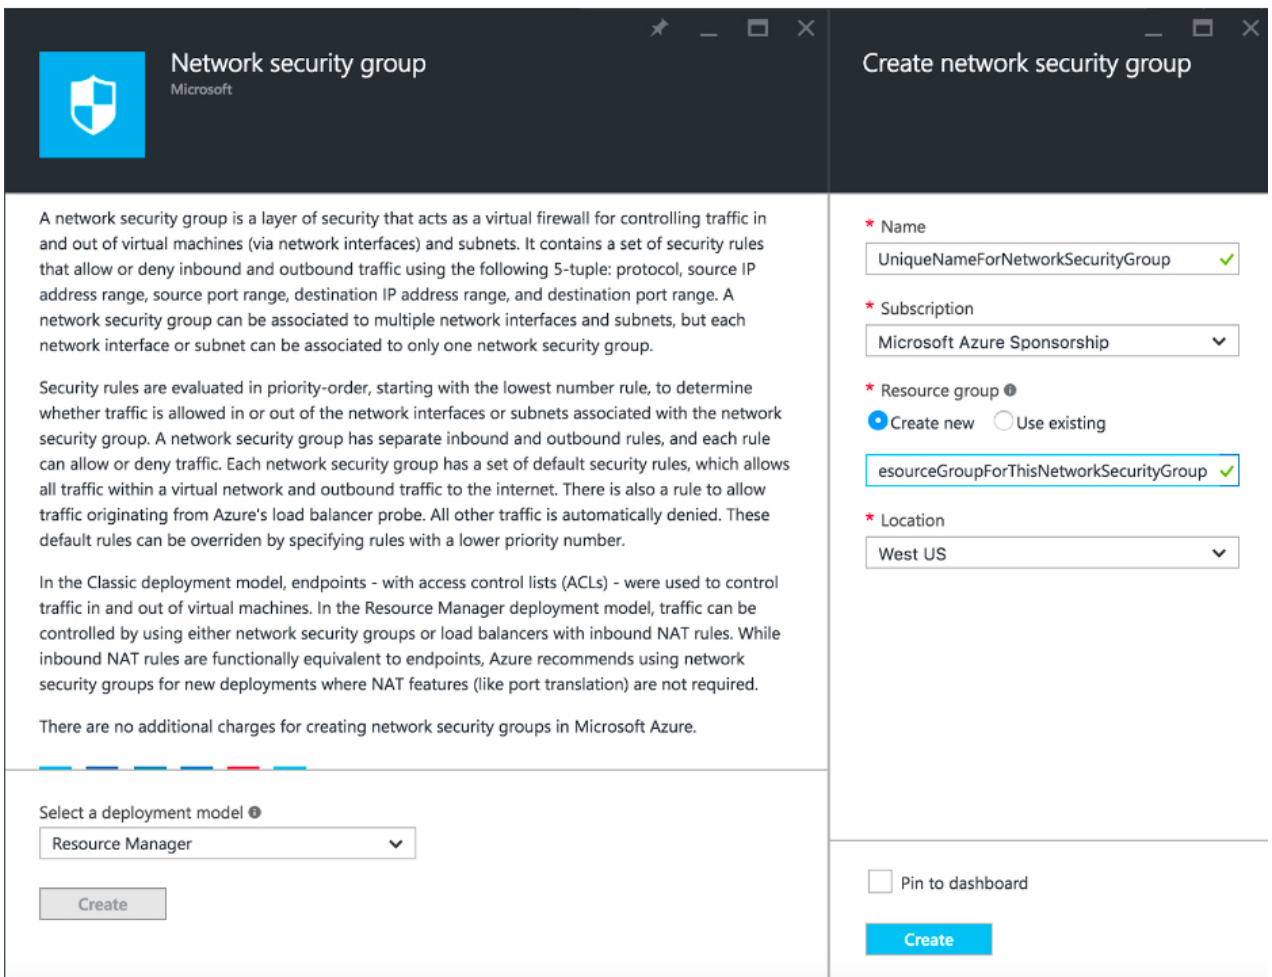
Network security group
Microsoft

A network security group is a layer of security that acts as a virtual firewall for controlling traffic in and out of virtual machines (via network interfaces) and subnets. It contains a set of security rules that allow or deny inbound and outbound traffic using the following 5-tuple: protocol, source IP address range, source port range, destination IP address range, and destination port range. A network security group can be associated to multiple network interfaces and subnets, but each network interface or subnet can be associated to only one network security group.

Security rules are evaluated in priority-order, starting with the lowest number rule, to determine whether traffic is allowed in or out of the network interfaces or subnets associated with the network security group. A network security group has separate inbound and outbound rules, and each rule can allow or deny traffic. Each network security group has a set of default security rules, which allows all traffic within a virtual network and outbound traffic to the internet. There is also a rule to allow traffic originating from Azure's load balancer probe. All other traffic is automatically denied. These default rules can be overriden by specifying rules with a lower priority number.

In the Classic deployment model, endpoints - with access control lists (ACLs) - were used to control traffic in and out of virtual machines. In the Resource Manager deployment model, traffic can be controlled by using either network security groups or load balancers with inbound NAT rules. While inbound NAT rules are functionally equivalent to endpoints, Azure recommends using network security groups for new deployments where NAT features (like port translation) are not required.

There are no additional charges for creating network security groups in Microsoft Azure.

Select a deployment model
Resource Manager
Create

Create network security group

* Name
UniqueNameForNetworkSecurityGroup
* Subscription
Microsoft Azure Sponsorship
* Resource group
Create new Use existing
esourceGroupForThisNetworkSecurityGroup
* Location
West US

Pin to dashboard
Create